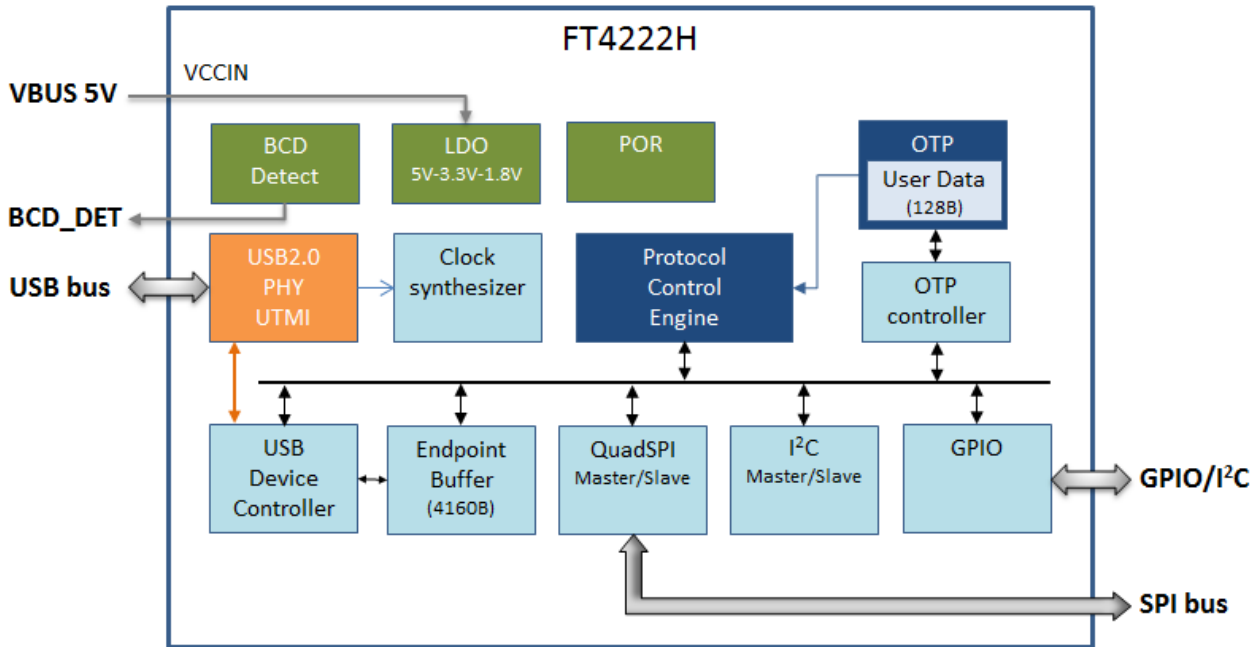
FT4222H

VBUS 5V

VCCIN

BCD Detect

LDO 5V-3.3V-1.8V

POR

OTP

User Data (128B)

BCD_DET

USB bus

USB2.0 PHY UTMI

Clock synthesizer

Protocol Control Engine

OTP controller

USB Device Controller

Endpoint Buffer (4160B)

QuadSPI Master/Slave

I$^2$C Master/Slave

GPIO

GPIO/I$^2$C

SPI bus